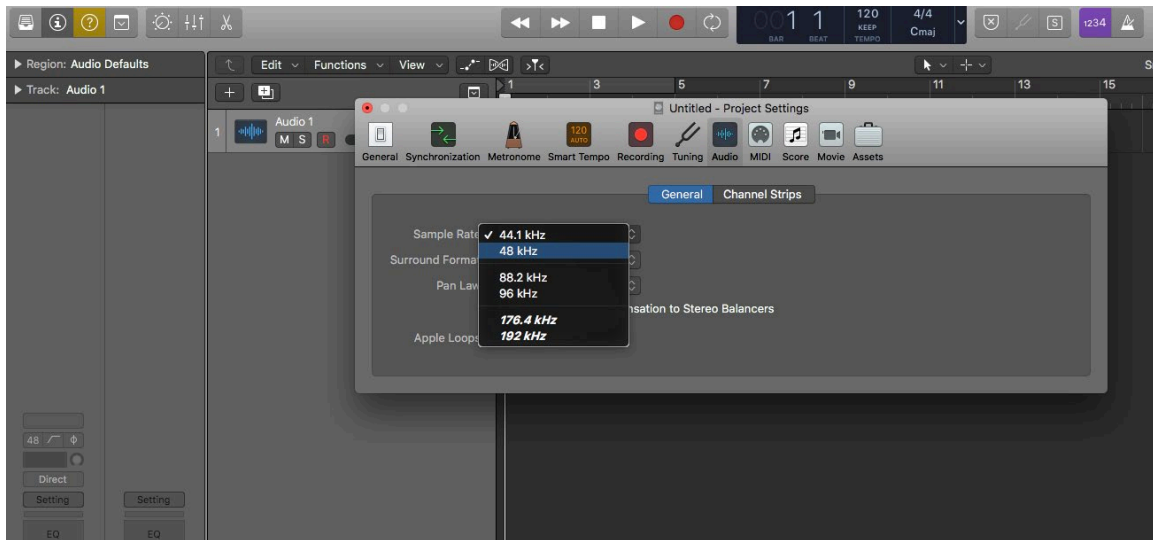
001 1
BAR BEAT
120
KEEP
TEMPO
4/4
Cmaj
1234

Region: Audio Defaults
Track: Audio 1

Edit Functions View

1 3 5 7 9 11 13 15

1 Audio 1
M S R

Untitled - Project Settings

General Synchronization Metronome Smart Tempo Recording Tuning Audio MIDI Score Movie Assets

120
AUTO

General Channel Strips

Sample Rate
Surround Format
Pan Law
Apple Loops

✓ 44.1 kHz
48 kHz
88.2 kHz
96 kHz
176.4 kHz
192 kHz

nsation to Stereo Balancers

48
Direct
Setting
Setting
EQ
EQ